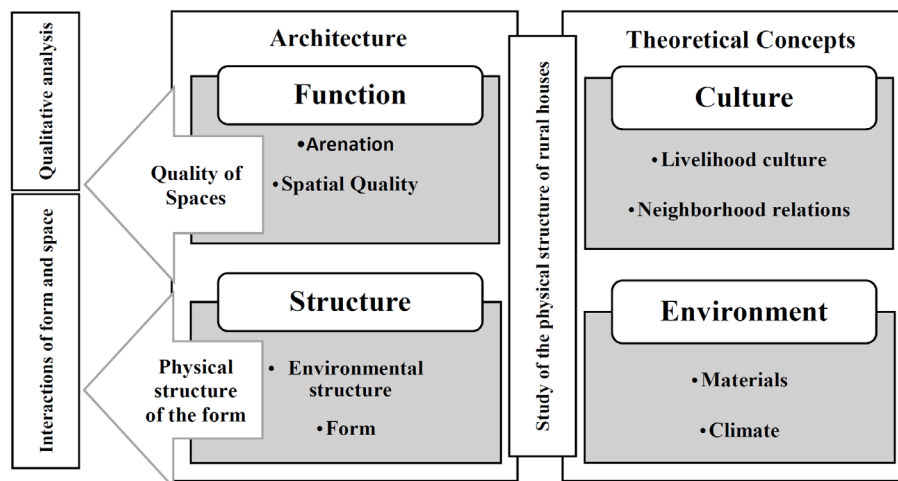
Qualitative analysis

Interactions of form and space

Architecture

Function

•Arenation

•Spatial Quality

Quality of Spaces

Structure

• Environmental structure

•Form

Physical structure of the form

Study of the physical structure of rural houses

Theoretical Concepts

Culture

•Livelihood culture

•Neighborhood relations

Environment

•Materials

•Climate